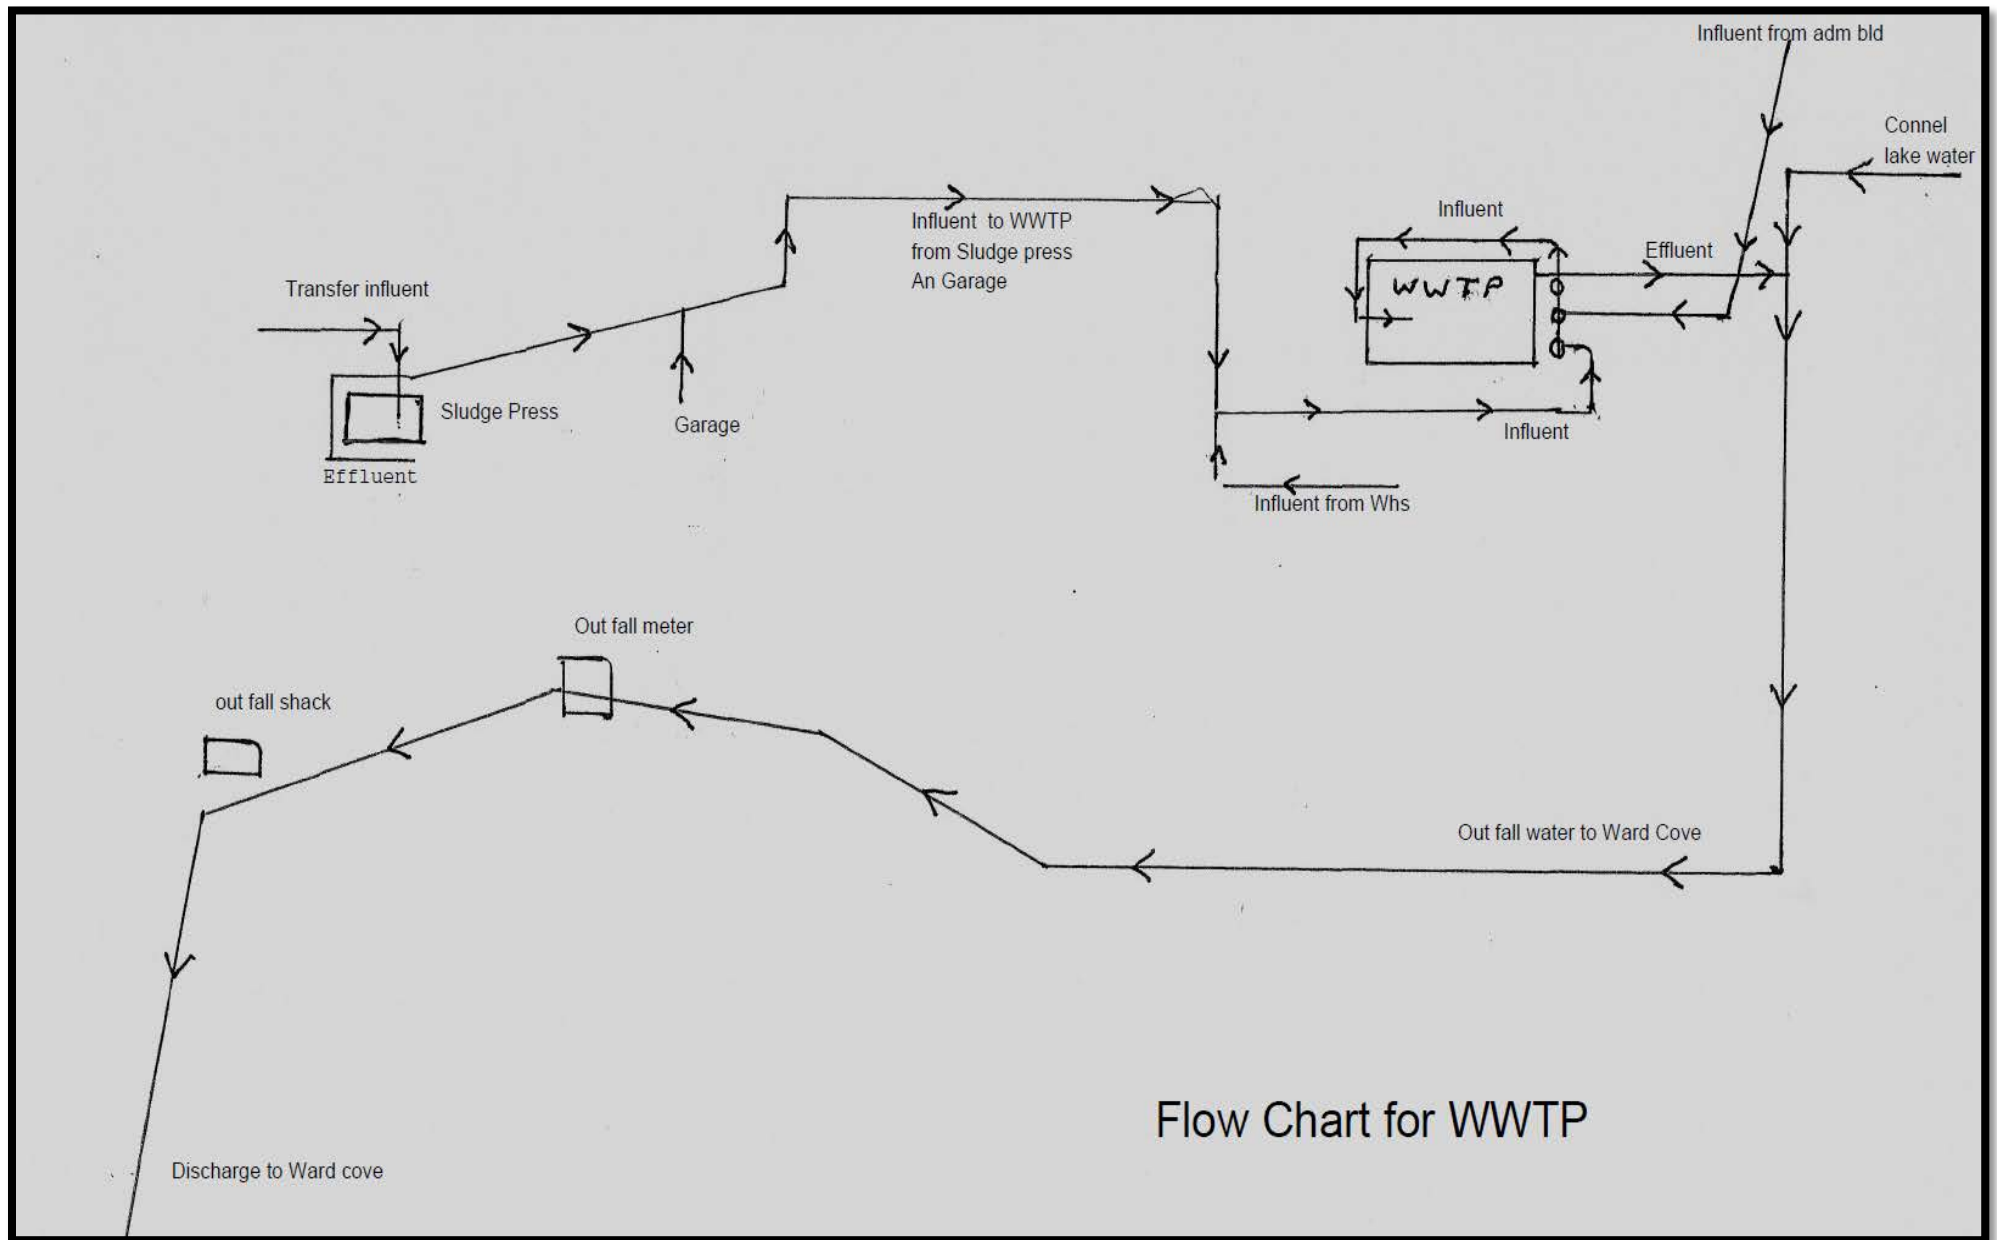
Influent from adm bld

Connel lake water

Influent to WWTP from Sludge press An Garage

Influent

Effluent

WWTP

Transfer influent

Sludge Press

Garage

Effluent

Influent

Influent from Whs

Out fall meter

out fall shack

Out fall water to Ward Cove

Flow Chart for WWTP

Discharge to Ward cove